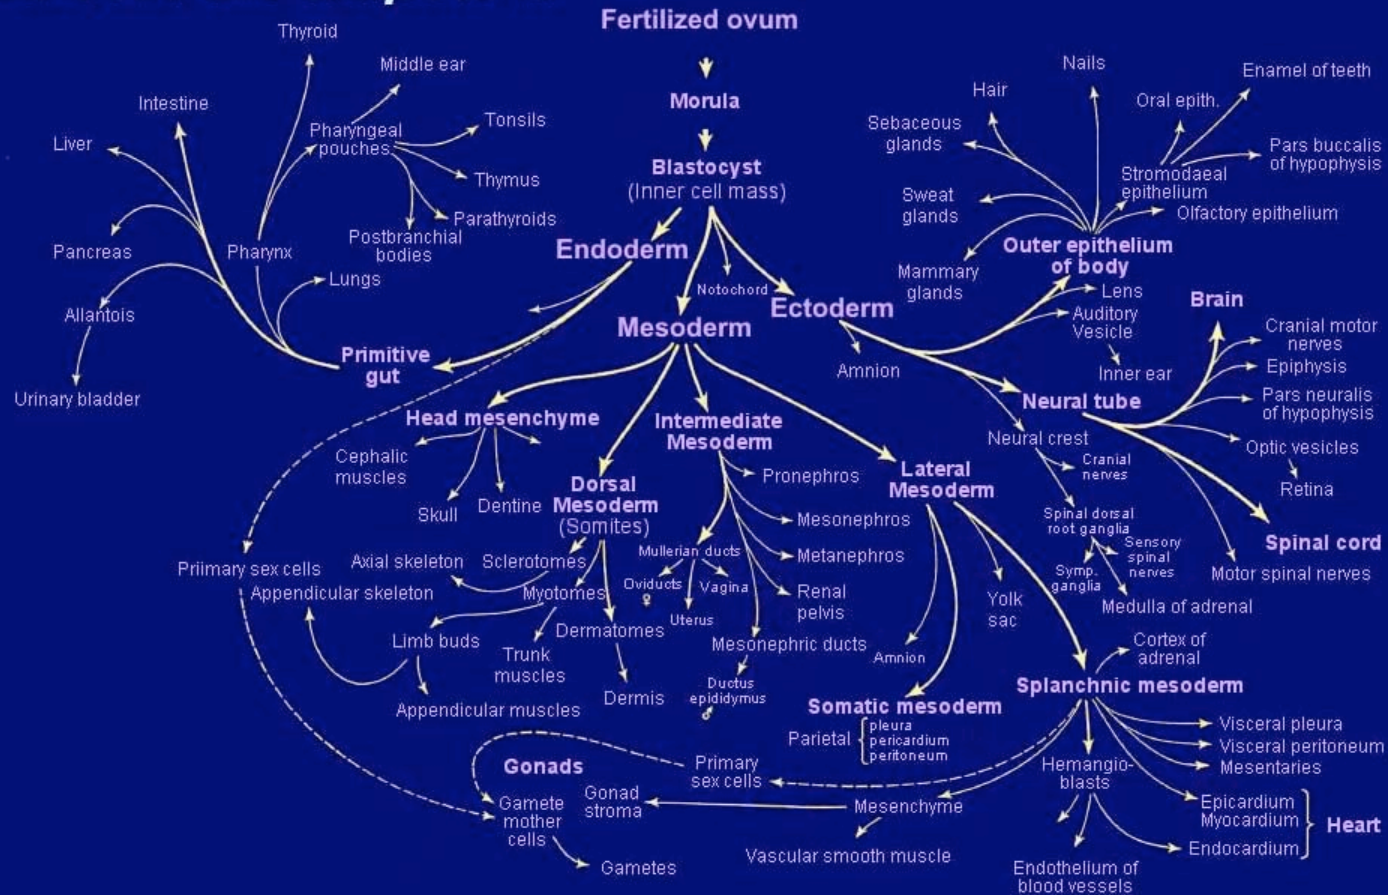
Fertilized ovum

Morula

Blastocyst
(Inner cell mass)

Endoderm

Notochord

Ectoderm

Mesoderm

Thyroid

Middle ear

Intestine

Pharyngeal pouches

Tonsils

Liver

Thymus

Parathyroids

Postbranchial bodies

Pancreas

Pharynx

Lungs

Allantois

Primitive gut

Urinary bladder

Nails

Enamel of teeth

Hair

Oral epith.

Sebaceous glands

Pars buccalis of hypophysis

Stromodaeal epithelium

Sweat glands

Olfactory epithelium

Outer epithelium of body

Mammary glands

Lens

Auditory Vesicle

Brain

Cranial motor nerves

Epiphysis

Amnion

Inner ear

Pars neuralis of hypophysis

Neural tube

Neural crest

Optic vesicles

Cranial nerves

Retina

Spinal dorsal root ganglia

Sensory spinal nerves

Spinal cord

Symp. ganglia

Motor spinal nerves

Medulla of adrenal

Head mesenchyme

Cephalic muscles

Skull

Dentine

Intermediate Mesoderm

Pronephros

Dorsal Mesoderm
(Somites)

Lateral Mesoderm

Mesonephros

Metanephros

Mullerian ducts

Oviducts ♀

Vagina

Uterus

Renal pelvis

Mesonephric ducts

Ductus epididymus ♂

Priimary sex cells

Axial skeleton

Sclerotomes

Appendicular skeleton

Myotomes

Limb buds

Dermatomes

Trunk muscles

Dermis

Appendicular muscles

Yolk sac

Amnion

Cortex of adrenal

Splanchnic mesoderm

Somatic mesoderm

Parietal {pleura pericardium peritoneum

Visceral pleura

Visceral peritoneum

Mesentaries

Gonads

Primary sex cells

Hemangio-blasts

Gamete mother cells

Gonad stroma

Mesenchyme

Epicardium
Myocardium
Endocardium
Heart

Gametes

Vascular smooth muscle

Endothelium of blood vessels